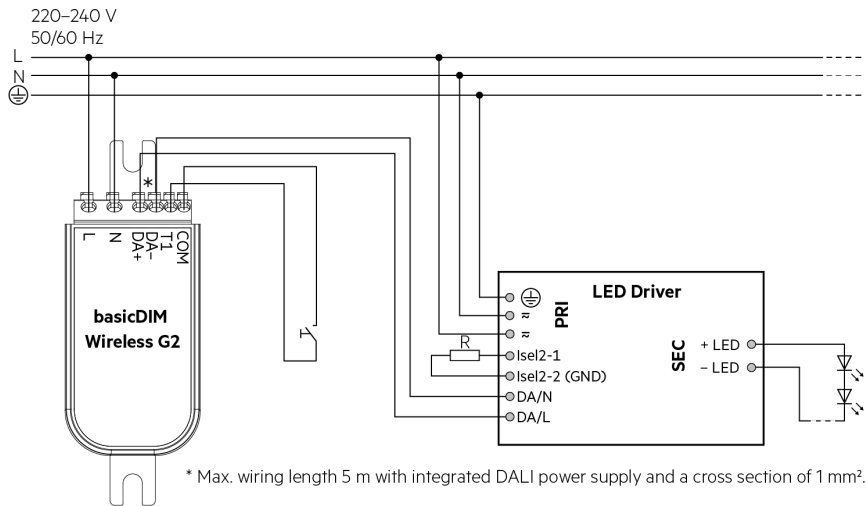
220–240 V
50/60 Hz
L
N
⏚

*
L
N
DA+
DA–
T1
COM

basicDIM
Wireless G2

LED Driver
PRI
⏚
≈
≈
R
Isel2-1
Isel2-2 (GND)
DA/N
DA/L
SEC
+ LED
– LED

* Max. wiring length 5 m with integrated DALI power supply and a cross section of 1 mm².